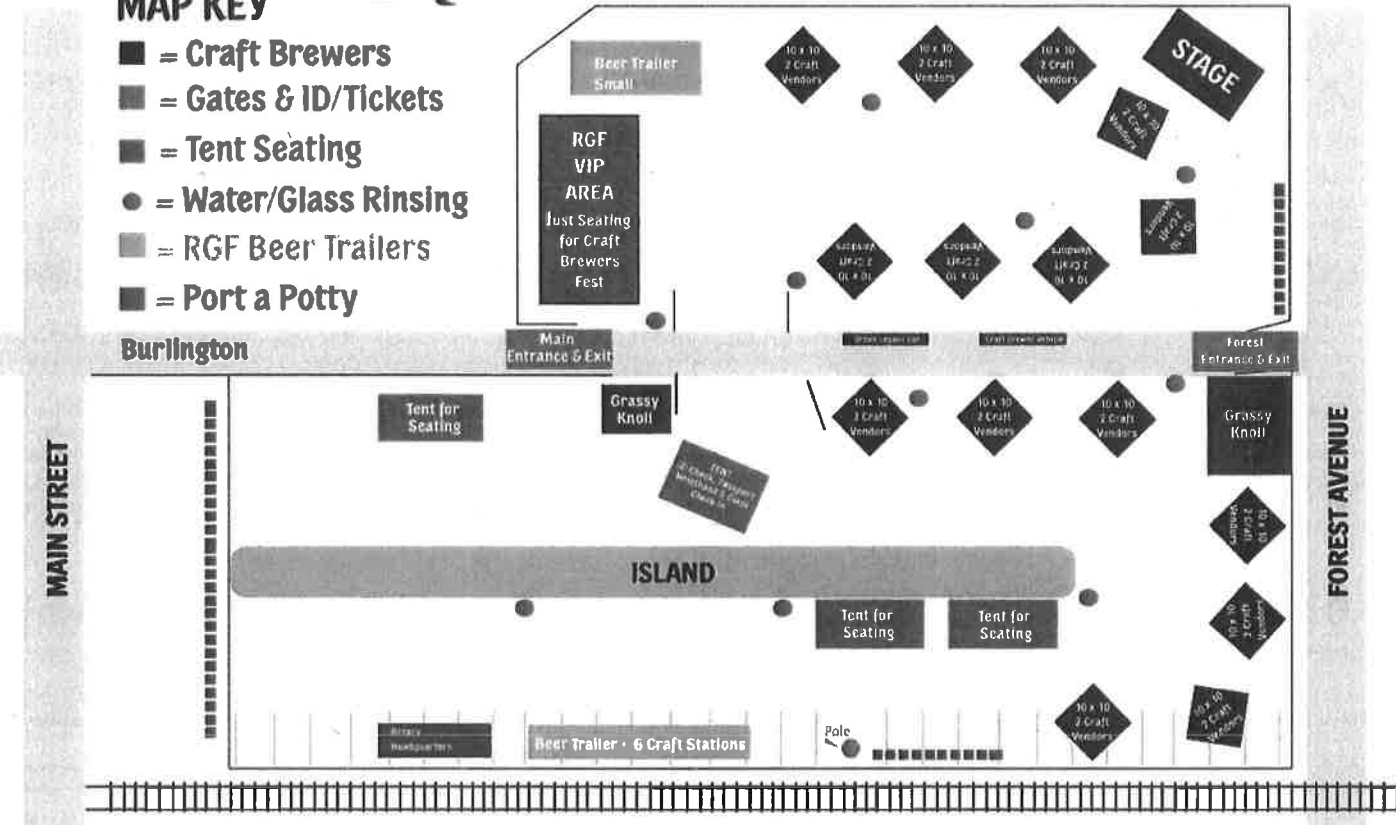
MAP KEY
= Craft Brewers
= Gates & ID/Tickets
= Tent Seating
= Water/Glass Rinsing
= RGF Beer Trailers
= Port a Potty

Beer Trailer Small

RGF VIP AREA Just Seating for Craft Brewers Fest

10 x 10 2 Craft Vendors

10 x 10 2 Craft Vendors

10 x 10 2 Craft Vendors

STAGE

10 x 10 2 Craft Vendors

10 x 10 2 Craft Vendors

10 x 10 2 Craft Vendors

10 x 10 2 Craft Vendors

10 x 10 2 Craft Vendors

Burlington

Main Entrance & Exit

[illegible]

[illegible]

Forest Entrance & Exit

Tent for Seating

Grassy Knoll

10 x 10 2 Craft Vendors

10 x 10 2 Craft Vendors

10 x 10 2 Craft Vendors

Grassy Knoll

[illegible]

MAIN STREET

FOREST AVENUE

10 x 10 2 Craft Vendors

ISLAND

10 x 10 2 Craft Vendors

Tent for Seating

Tent for Seating

10 x 10 2 Craft Vendors

10 x 10 2 Craft Vendors

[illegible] Headquarters

Beer Trailer - 6 Craft Stations

Pole